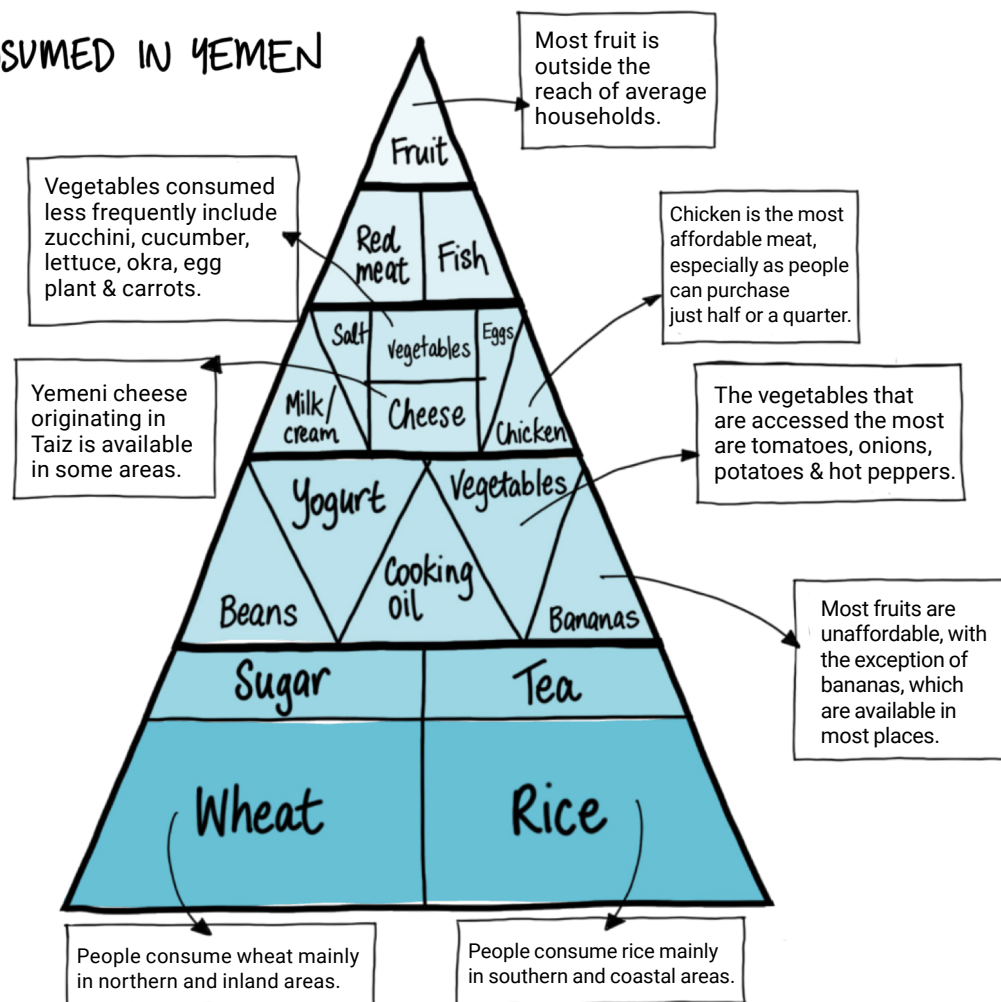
SUMED IN YEMEN

Most fruit is outside the reach of average households.

Fruit

Vegetables consumed less frequently include zucchini, cucumber, lettuce, okra, egg plant & carrots.

Red meat

Fish

Chicken is the most affordable meat, especially as people can purchase just half or a quarter.

Salt

Vegetables

Eggs

Yemeni cheese originating in Taiz is available in some areas.

Milk/cream

Cheese

Chicken

The vegetables that are accessed the most are tomatoes, onions, potatoes & hot peppers.

Yogurt

Vegetables

Cooking oil

Beans

Bananas

Most fruits are unaffordable, with the exception of bananas, which are available in most places.

Sugar

Tea

Wheat

Rice

People consume wheat mainly in northern and inland areas.

People consume rice mainly in southern and coastal areas.